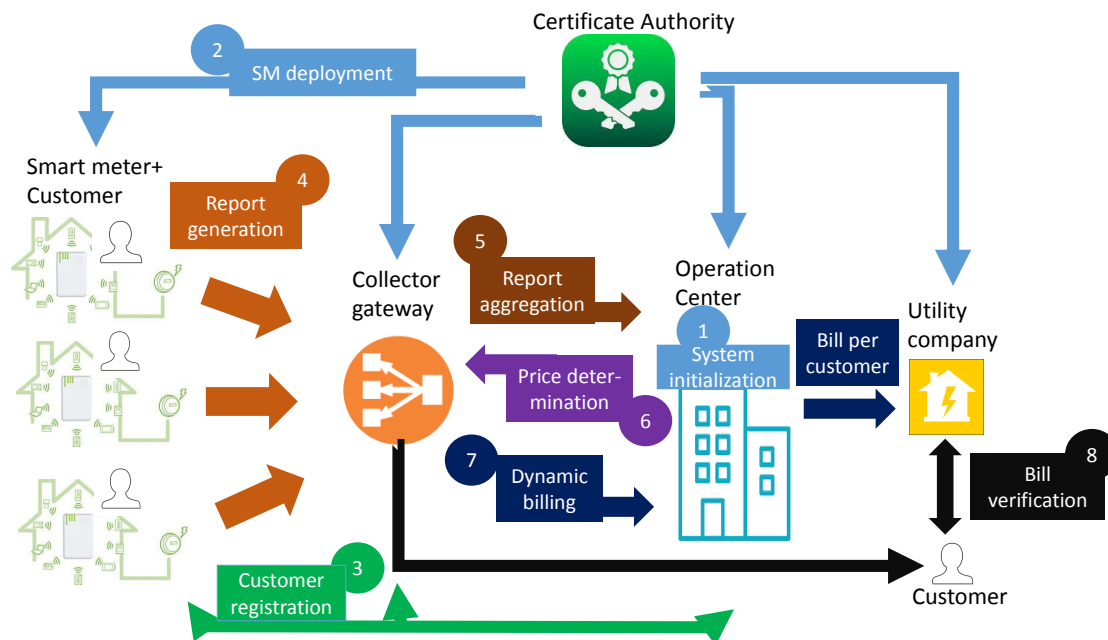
Certificate Authority

2 SM deployment

Smart meter+ Customer

4 Report generation

5 Report aggregation

Collector gateway

Operation Center

1 System initialization

Bill per customer

Utility company

Price determination 6

7 Dynamic billing

8 Bill verification

3 Customer registration

Customer